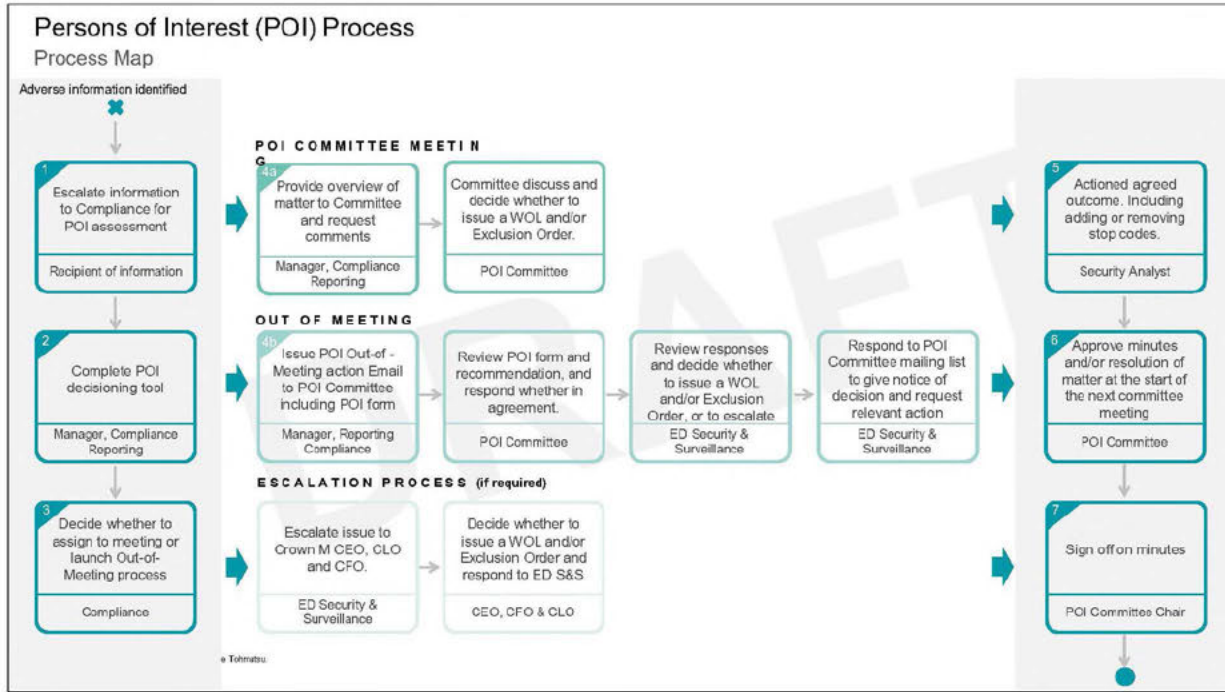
Persons of Interest (POI) Process
Process Map

Adverse information identified

1
Escalate information to Compliance for POI assessment
Recipient of information

2
Complete POI decisioning tool
Manager, Compliance Reporing

3
Decide whether to assign to meeting or launch Out-of-Meeting process
Compliance

POI COMMITTEE MEETIN G

4a
Provide overview of matter to Committee and request comments
Manager, Compliance Reporing

Committee discuss and decide whether to issue a WOL and/or Exclusion Order.
POI Committee

OUT OF MEETING

4b
Issue POI Out-of-Meeting action Email to POI Committee including POI form
Manager, Reporting Compliance

Review POI form and recommendation, and respond whether in agreement.
POI Committee

Review responses and decide whether to issue a WOL and/or Exclusion Order, or to escalate
ED Security & Surveillance

Respond to POI Committee mailing list to give notice of decision and request relevant action
ED Security & Surveillance

ESCALATION PROCESS (if required)

Escalate issue to Crown M CEO, CLO and CFO.
ED Security & Surveillance

Decide whether to issue a WOL and/or Exclusion Order and respond to ED S&S
CEO, CFO & CLO

5
Actioned agreed outcome. Including adding or removing stop codes.
Security Analyst

6
Approve minutes and/or resolution of matter at the start of the next committee meeting
POI Committee

7
Sign off on minutes
POI Committee Chair

DRAFT

e Tohmatsu.